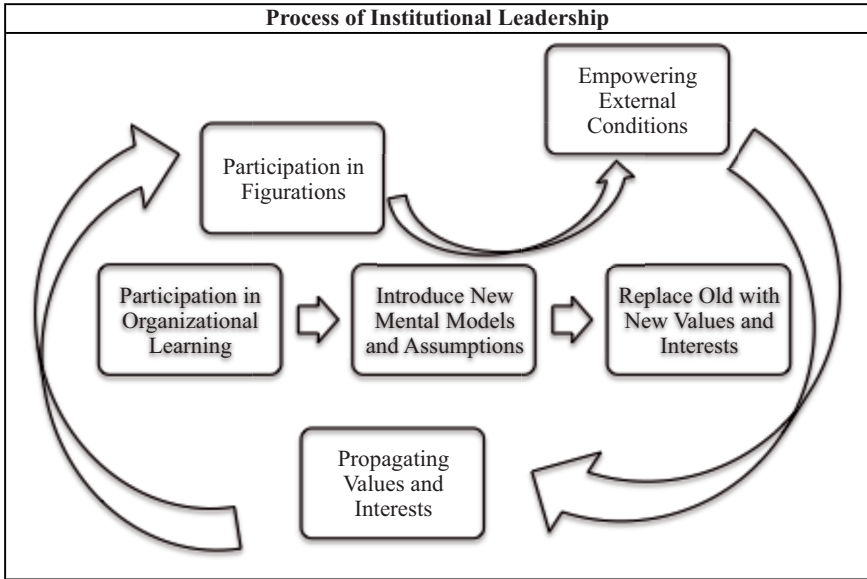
Process of Institutional Leadership

Empowering External Conditions

Participation in Figurations

Participation in Organizational Learning

Introduce New Mental Models and Assumptions

Replace Old with New Values and Interests

Propagating Values and Interests